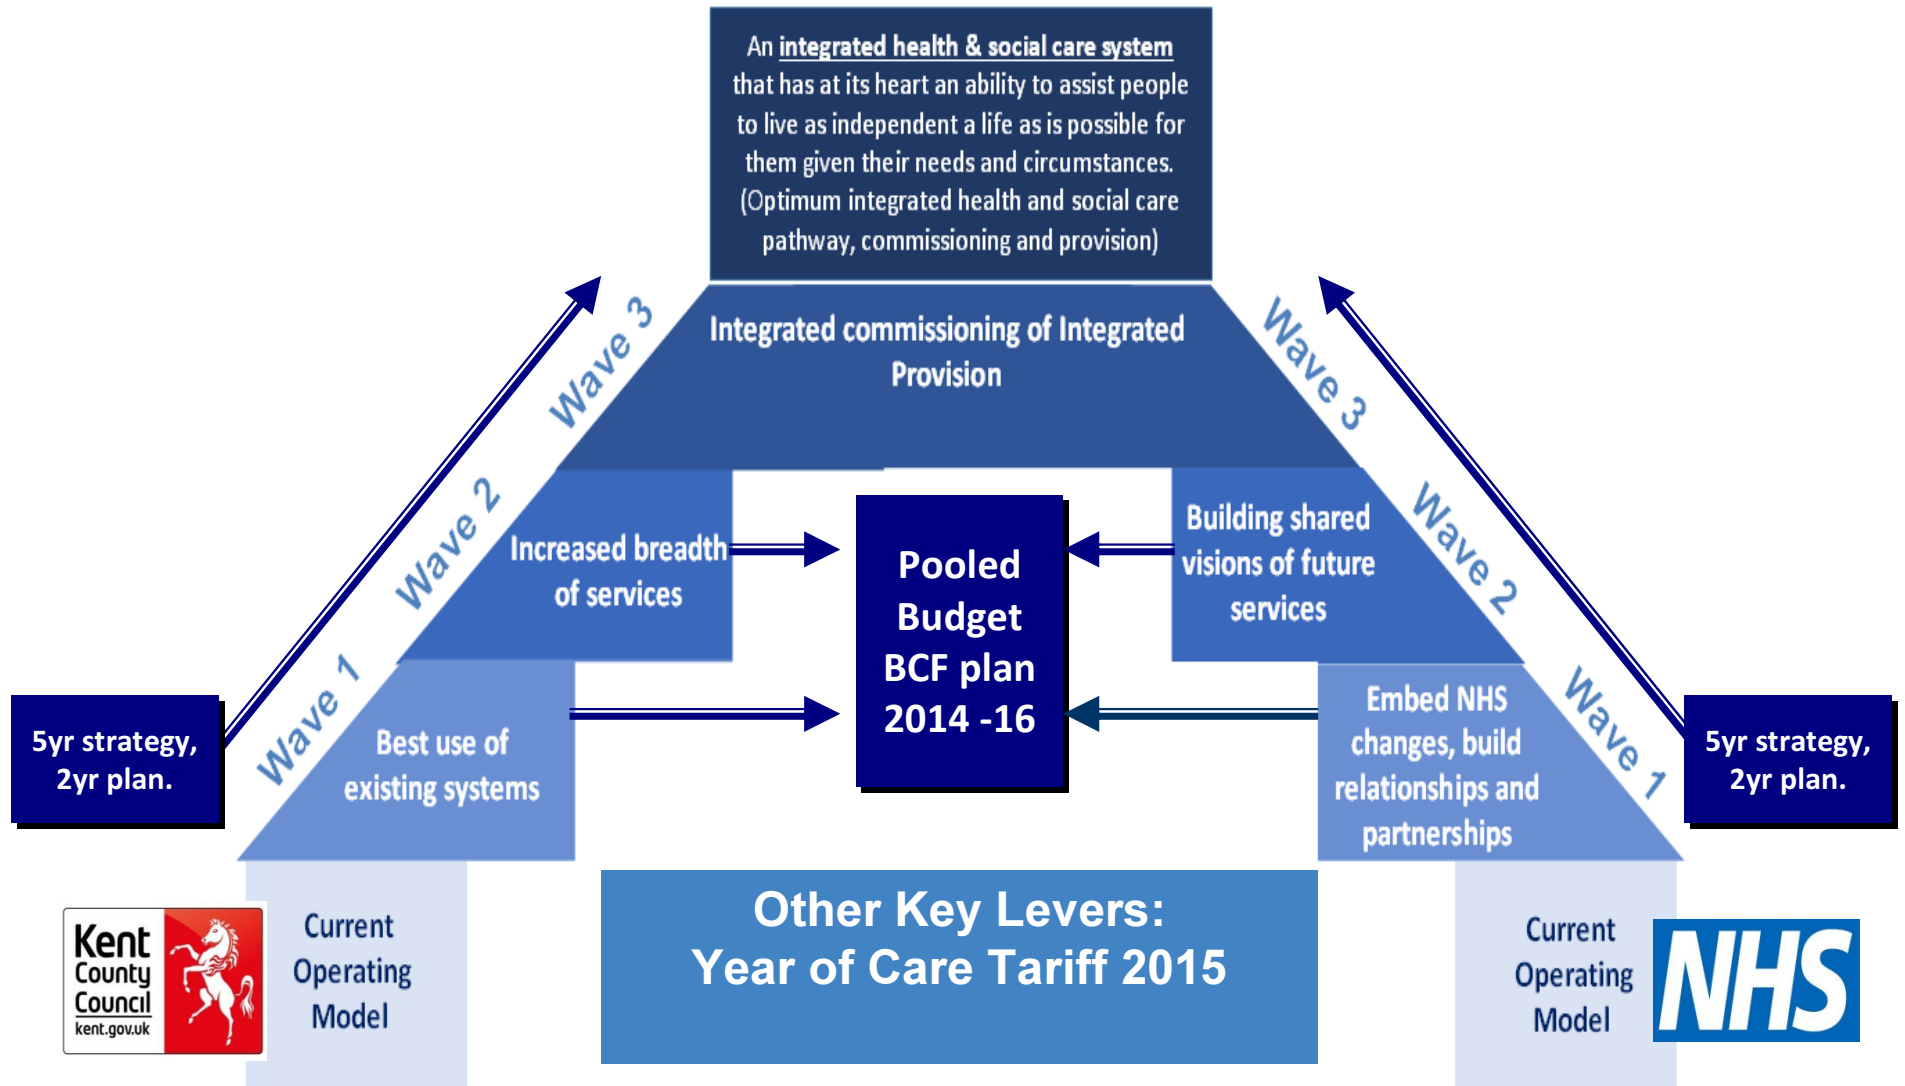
An integrated health & social care system that has at its heart an ability to assist people to live as independent a life as is possible for them given their needs and circumstances. (Optimum integrated health and social care pathway, commissioning and provision)

Integrated commissioning of Integrated Provision

Wave 3

Wave 3

Wave 2

Increased breadth of services

Pooled Budget BCF plan 2014 -16

Building shared visions of future services

Wave 2

Wave 1

Best use of existing systems

Embed NHS changes, build relationships and partnerships

Wave 1

5yr strategy, 2yr plan.

5yr strategy, 2yr plan.

Kent County Council kent.gov.uk

Current Operating Model

Other Key Levers: Year of Care Tariff 2015

Current Operating Model

NHS